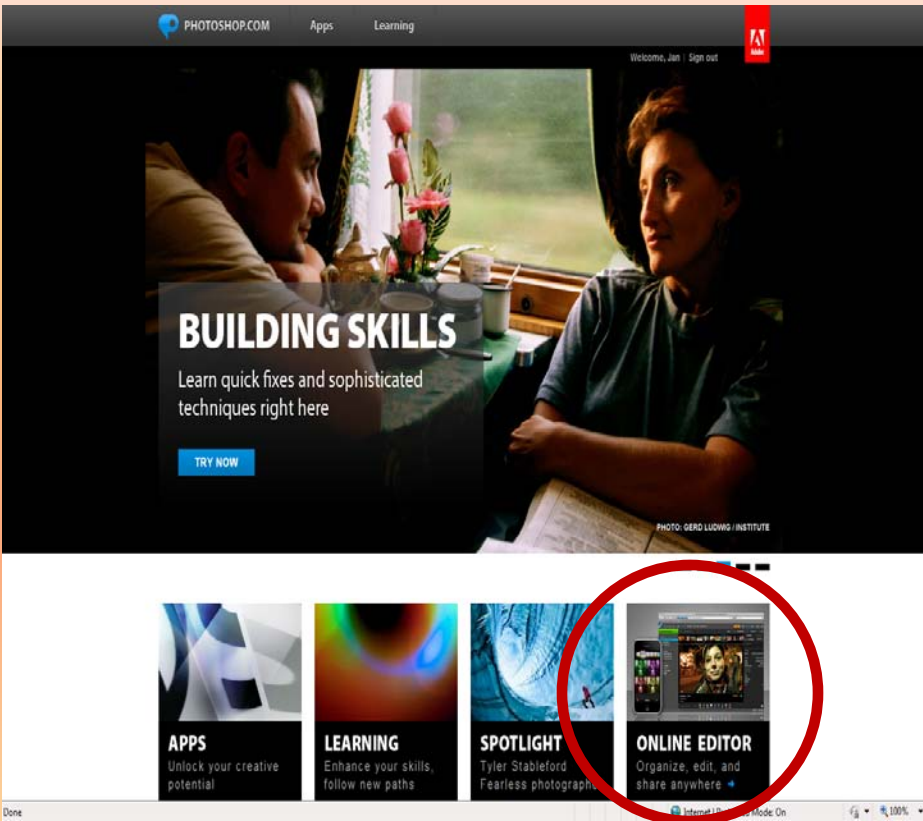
PHOTOSHOP.COM Apps Learning

Adobe

Welcome, Jan | Sign out

BUILDING SKILLS

Learn quick fixes and sophisticated techniques right here

TRY NOW

PHOTO: GERD LUDWIG / INSTITUTE

APPS
Unlock your creative potential

LEARNING
Enhance your skills, follow new paths

SPOTLIGHT
Tyler Stableford
Fearless photograph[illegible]

ONLINE EDITOR
Organize, edit, and share anywhere

Done

Internet | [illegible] Mode: On

100%